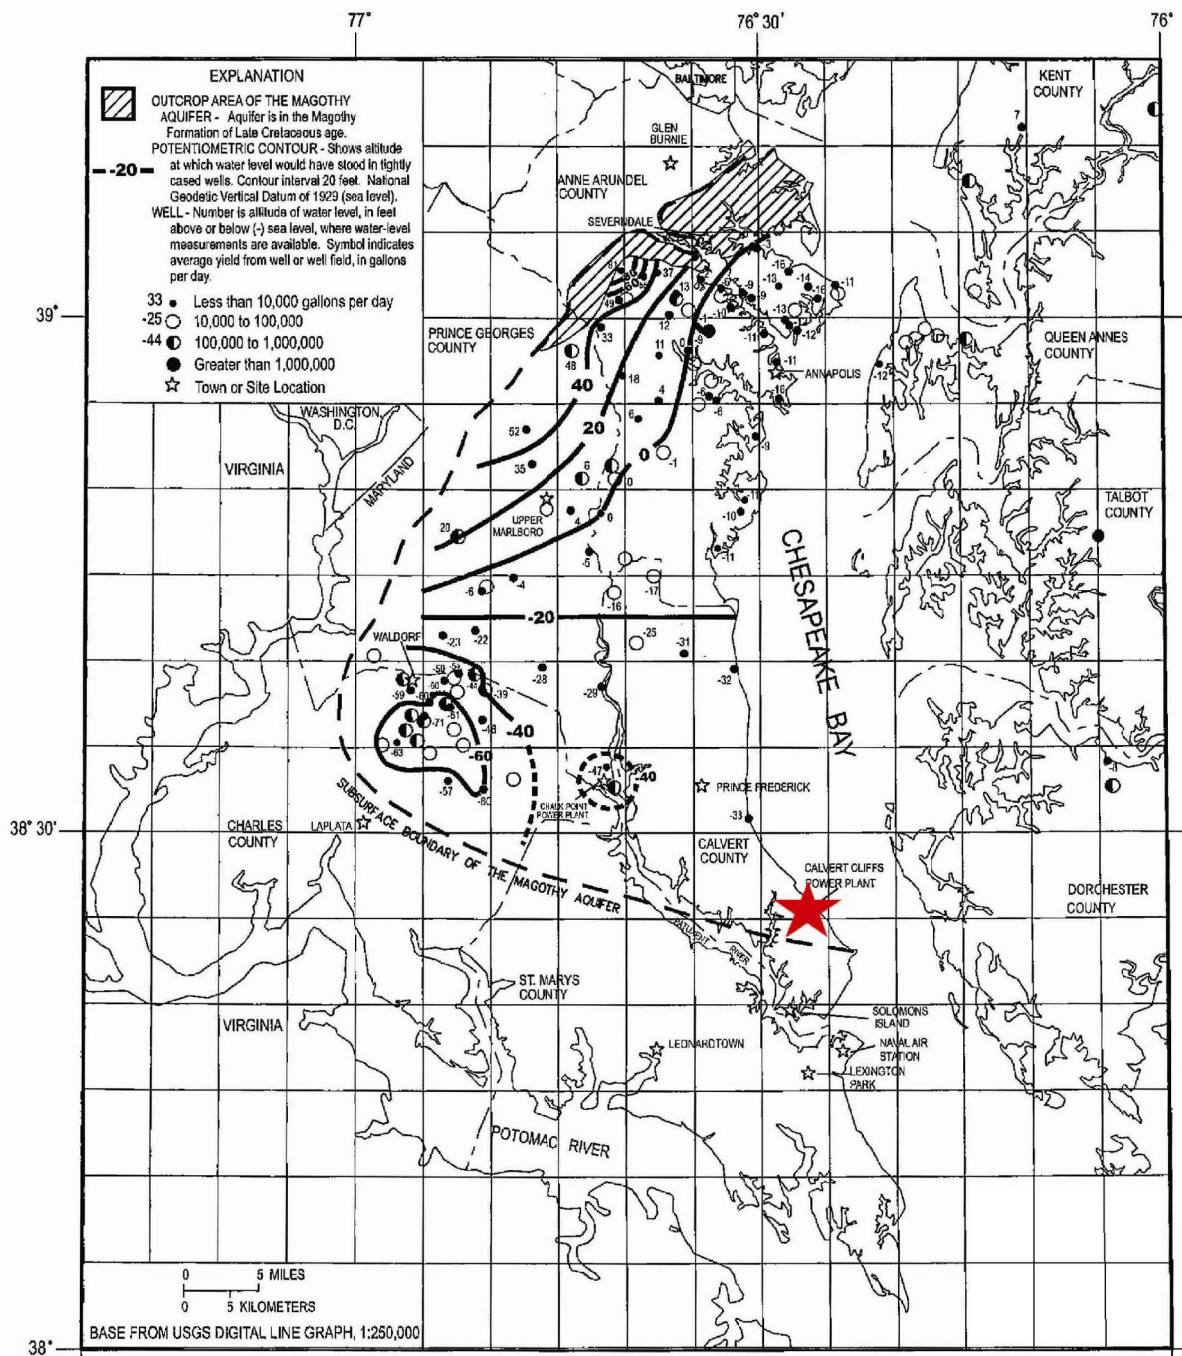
77°

76° 30'

76°

EXPLANATION

OUTCROP AREA OF THE MAGOTHY AQUIFER - Aquifer is in the Magothy Formation of Late Cretaceous age.

-20 POTENTIOMETRIC CONTOUR - Shows altitude at which water level would have stood in tightly cased wells. Contour interval 20 feet. National Geodetic Vertical Datum of 1929 (sea level).

WELL - Number is altitude of water level, in feet above or below (-) sea level, where water-level measurements are available. Symbol indicates average yield from well or well field, in gallons per day.

33 Less than 10,000 gallons per day
-25 10,000 to 100,000
-44 100,000 to 1,000,000
Greater than 1,000,000
Town or Site Location

39°

38° 30'

38°

BALTIMORE

KENT COUNTY

GLEN BURNIE

ANNE ARUNDEL COUNTY

SEVERNDALE

PRINCE GEORGES COUNTY

ANNAPOLIS

QUEEN ANNES COUNTY

WASHINGTON, D.C.

VIRGINIA

MARYLAND

UPPER MARLBORO

TALBOT COUNTY

CHESAPEAKE BAY

WALDORF

CHALK POINT POWER PLANT

PRINCE FREDERICK

CHARLES COUNTY

LAPLATA

SUBSURFACE BOUNDARY OF THE MAGOTHY AQUIFER

CALVERT COUNTY

CALVERT CLIFFS POWER PLANT

DORCHESTER COUNTY

PATUXENT RIVER

ST. MARYS COUNTY

VIRGINIA

SOLOMONS ISLAND

LEONARDTOWN

NAVAL AIR STATION

LEXINGTON PARK

POTOMAC RIVER

40 20 0 -20 -40 -60 -40

7 37 13 3 -16 -14 -16 -11 -13 -9 -9 -13 -12 -11 -10 -12 -11 -16 -12 -6 -9 -10 -11 33 12 11 48 18 4 6 52 35 6 -1 0 0 4 20 -5 -6 -4 -16 -17 -25 -31 -23 -22 -28 -32 -29 -50 -52 -48 -39 -59 -60 -61 -71 -48 -63 -57 -60 -47 -33 -8

0 5 MILES
0 5 KILOMETERS

BASE FROM USGS DIGITAL LINE GRAPH, 1:250,000